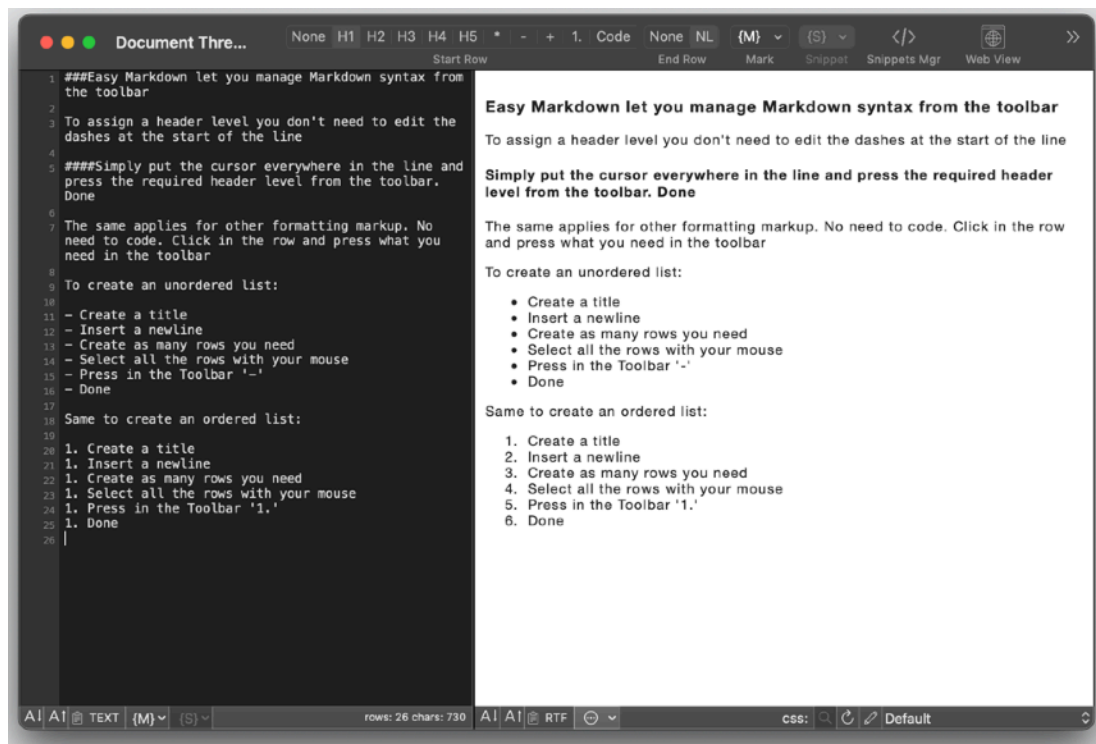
Document Thre...

None H1 H2 H3 H4 H5 * - + 1. Code
Start Row
None NL
End Row
{M}
Mark
{S}
Snippet
</>
Snippets Mgr
Web View
>>

1 ###Easy Markdown let you manage Markdown syntax from the toolbar
2
3 To assign a header level you don't need to edit the dashes at the start of the line
4
5 ####Simply put the cursor everywhere in the line and press the required header level from the toolbar. Done
6
7 The same applies for other formatting markup. No need to code. Click in the row and press what you need in the toolbar
8
9 To create an unordered list:
10
11 - Create a title
12 - Insert a newline
13 - Create as many rows you need
14 - Select all the rows with your mouse
15 - Press in the Toolbar '-'
16 - Done
17
18 Same to create an ordered list:
19
20 1. Create a title
21 1. Insert a newline
22 1. Create as many rows you need
23 1. Select all the rows with your mouse
24 1. Press in the Toolbar '1.'
25 1. Done
26

Easy Markdown let you manage Markdown syntax from the toolbar

To assign a header level you don't need to edit the dashes at the start of the line

Simply put the cursor everywhere in the line and press the required header level from the toolbar. Done

The same applies for other formatting markup. No need to code. Click in the row and press what you need in the toolbar

To create an unordered list:

- Create a title
- Insert a newline
- Create as many rows you need
- Select all the rows with your mouse
- Press in the Toolbar '-'
- Done

Same to create an ordered list:

1. Create a title
2. Insert a newline
3. Create as many rows you need
4. Select all the rows with your mouse
5. Press in the Toolbar '1.'
6. Done

A| A| TEXT {M} {S} rows: 26 chars: 730 A| A| RTF css: Default